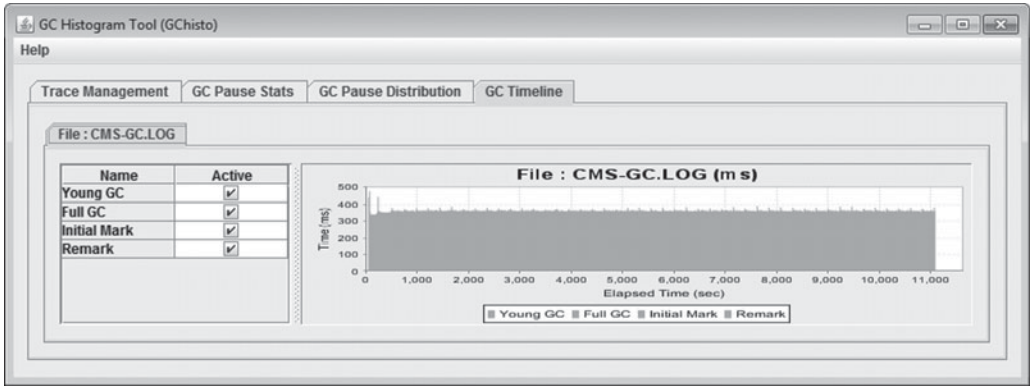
GC Histogram Tool (GChisto)

Help

Trace Management | GC Pause Stats | GC Pause Distribution | GC Timeline

File : CMS-GC.LOG

| Name | Active |
|---|---|
| Young GC | ✔ |
| Full GC | ✔ |
| Initial Mark | ✔ |
| Remark | ✔ |

File : CMS-GC.LOG (ms)

Time (ms)

500
400
300
200
100
0

0 1,000 2,000 3,000 4,000 5,000 6,000 7,000 8,000 9,000 10,000 11,000

Elapsed Time (sec)

Young GC  Full GC  Initial Mark  Remark